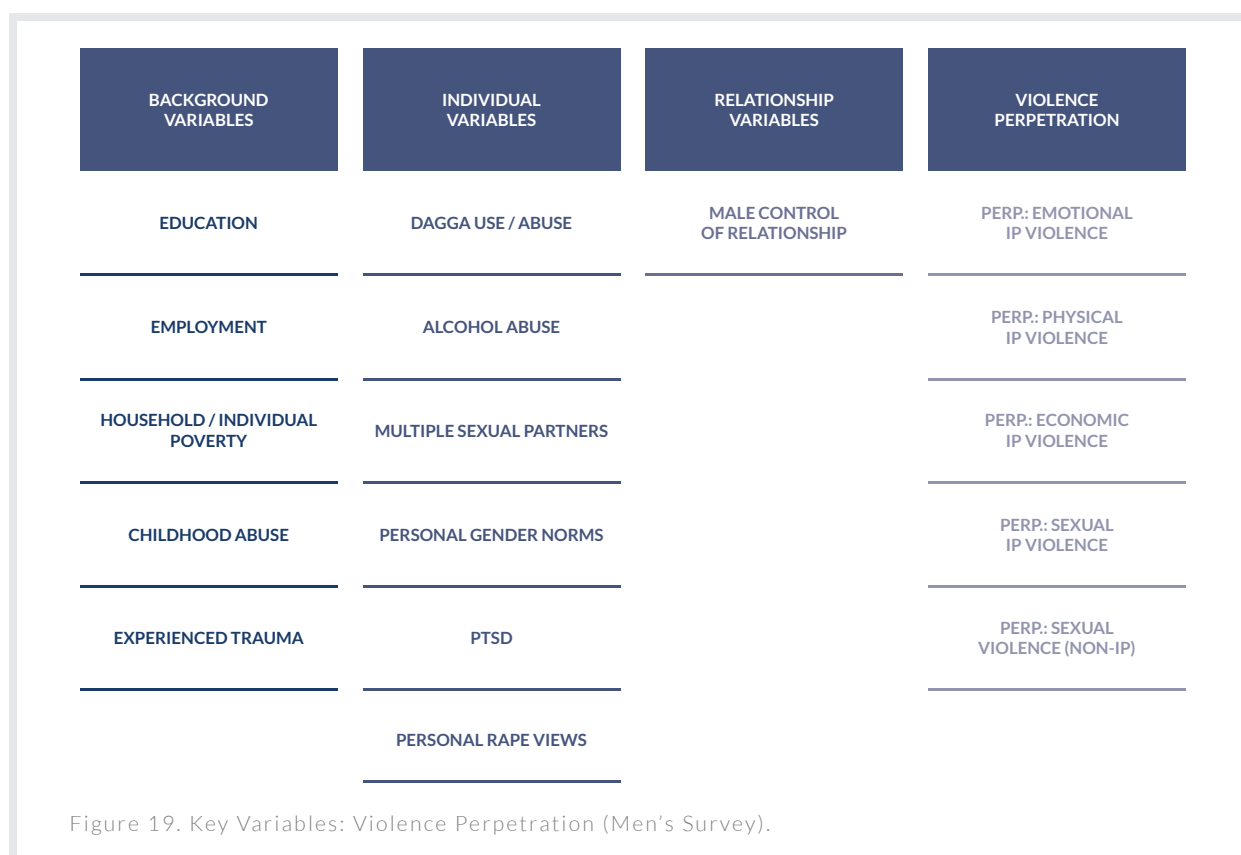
| BACKGROUND VARIABLES | INDIVIDUAL VARIABLES | RELATIONSHIP VARIABLES | VIOLENCE PERPETRATION |
|---|---|---|---|
| EDUCATION | DAGGA USE / ABUSE | MALE CONTROL OF RELATIONSHIP | PERP.: EMOTIONAL IP VIOLENCE |
| EMPLOYMENT | ALCOHOL ABUSE | | PERP.: PHYSICAL IP VIOLENCE |
| HOUSEHOLD / INDIVIDUAL POVERTY | MULTIPLE SEXUAL PARTNERS | | PERP.: ECONOMIC IP VIOLENCE |
| CHILDHOOD ABUSE | PERSONAL GENDER NORMS | | PERP.: SEXUAL IP VIOLENCE |
| EXPERIENCED TRAUMA | PTSD | | PERP.: SEXUAL VIOLENCE (NON-IP) |
| | PERSONAL RAPE VIEWS | | |

Figure 19. Key Variables: Violence Perpetration (Men's Survey).